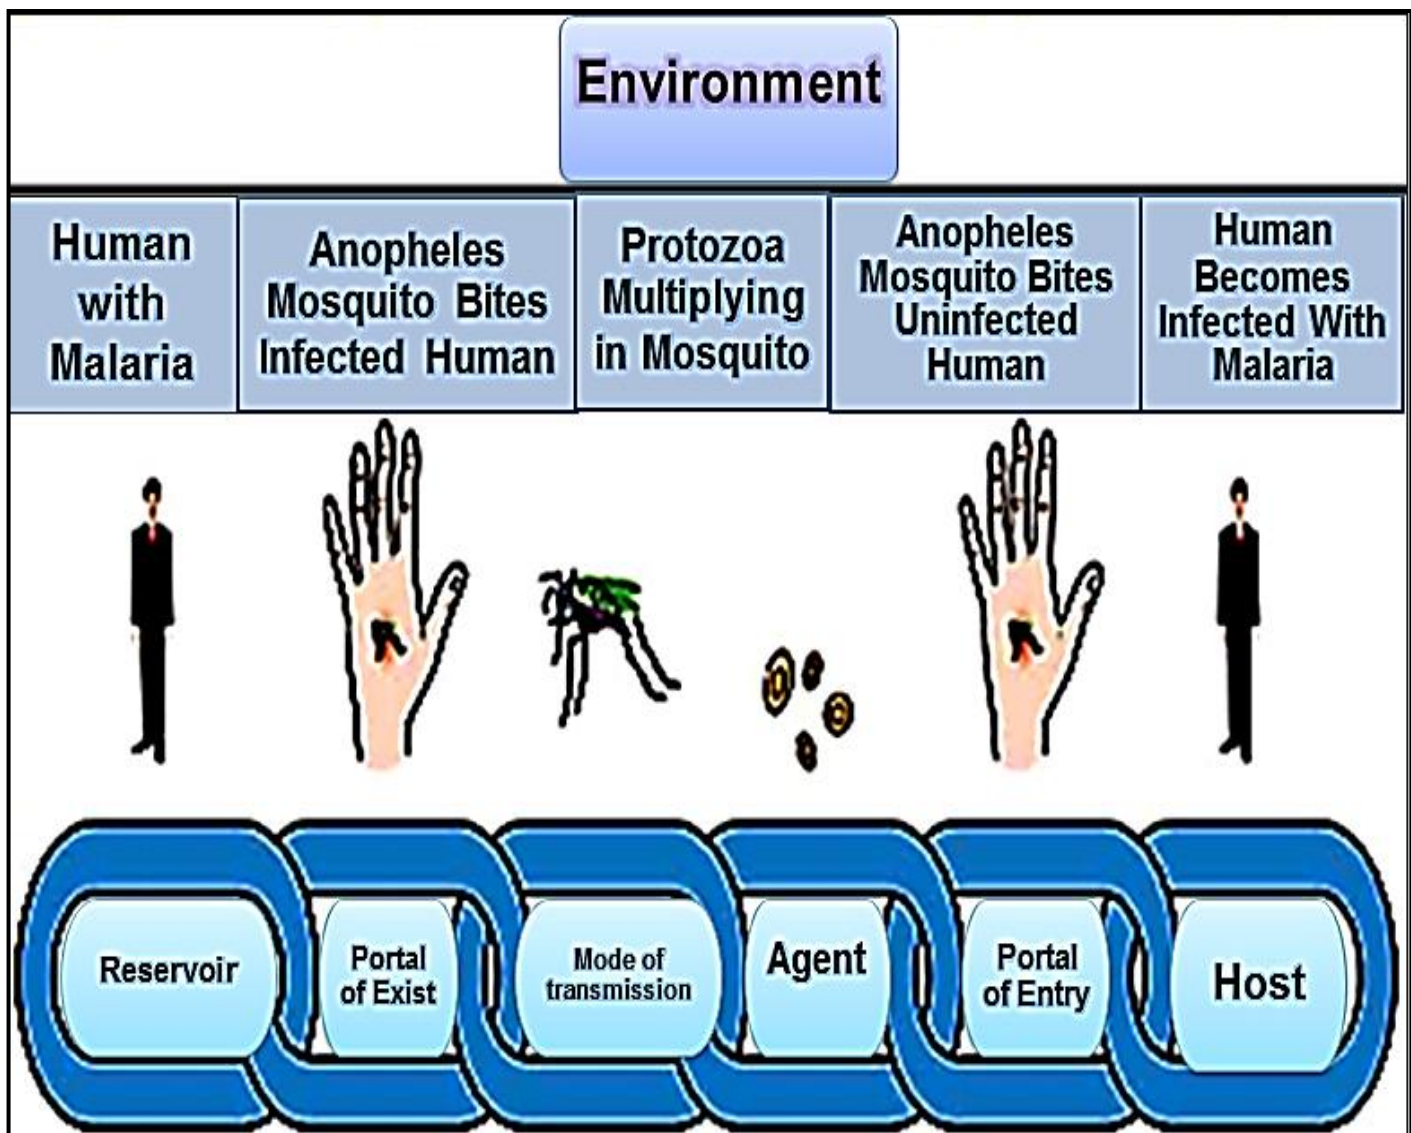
Environment

| Human with Malaria | Anopheles Mosquito Bites Infected Human | Protozoa Multiplying in Mosquito | Anopheles Mosquito Bites Uninfected Human | Human Becomes Infected With Malaria |
|---|---|---|---|---|

Reservoir

Portal of Exist

Mode of transmission

Agent

Portal of Entry

Host